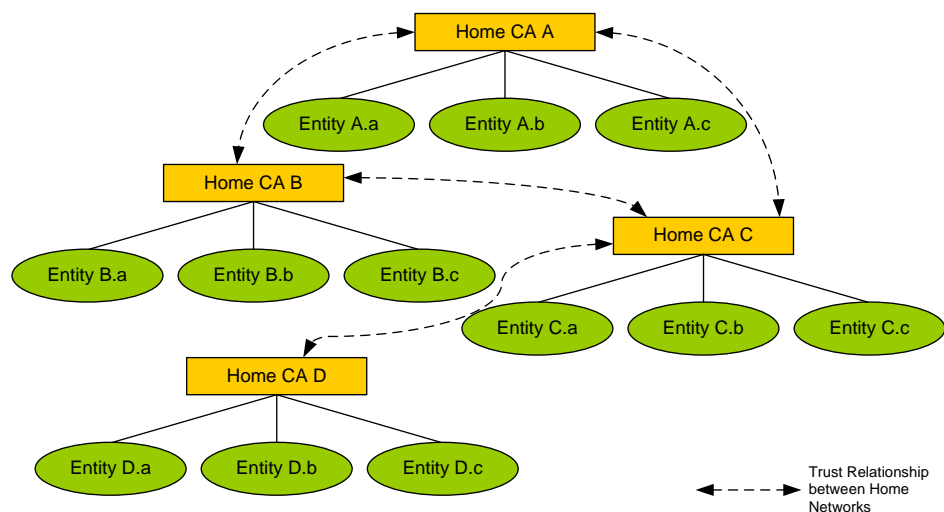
Home CA A

Entity A.a
Entity A.b
Entity A.c

Home CA B

Entity B.a
Entity B.b
Entity B.c

Home CA C

Entity C.a
Entity C.b
Entity C.c

Home CA D

Entity D.a
Entity D.b
Entity D.c

Trust Relationship between Home Networks